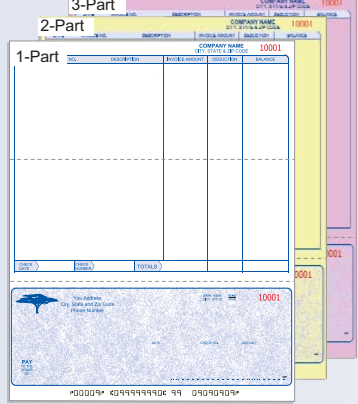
3-Part
COMPANY NAME
10001

2-Part
COMPANY NAME
CITY, STATE & ZIP CODE
DESCRIPTION
INVOICE AMOUNT
DEDUCTION
BALANCE

1-Part
COMPANY NAME
CITY, STATE & ZIP CODE
10001

| INV. NO. | DESCRIPTION | INVOICE AMOUNT | DEDUCTION | BALANCE |
|---|---|---|---|---|
| | | | | |

CHECK DATE
CHECK NUMBER
TOTALS

Your Address
City, State and Zip Code
Phone Number
10001
PAY
⑈00009⑈ ⑆099999990⑆ 99 09090909⑈